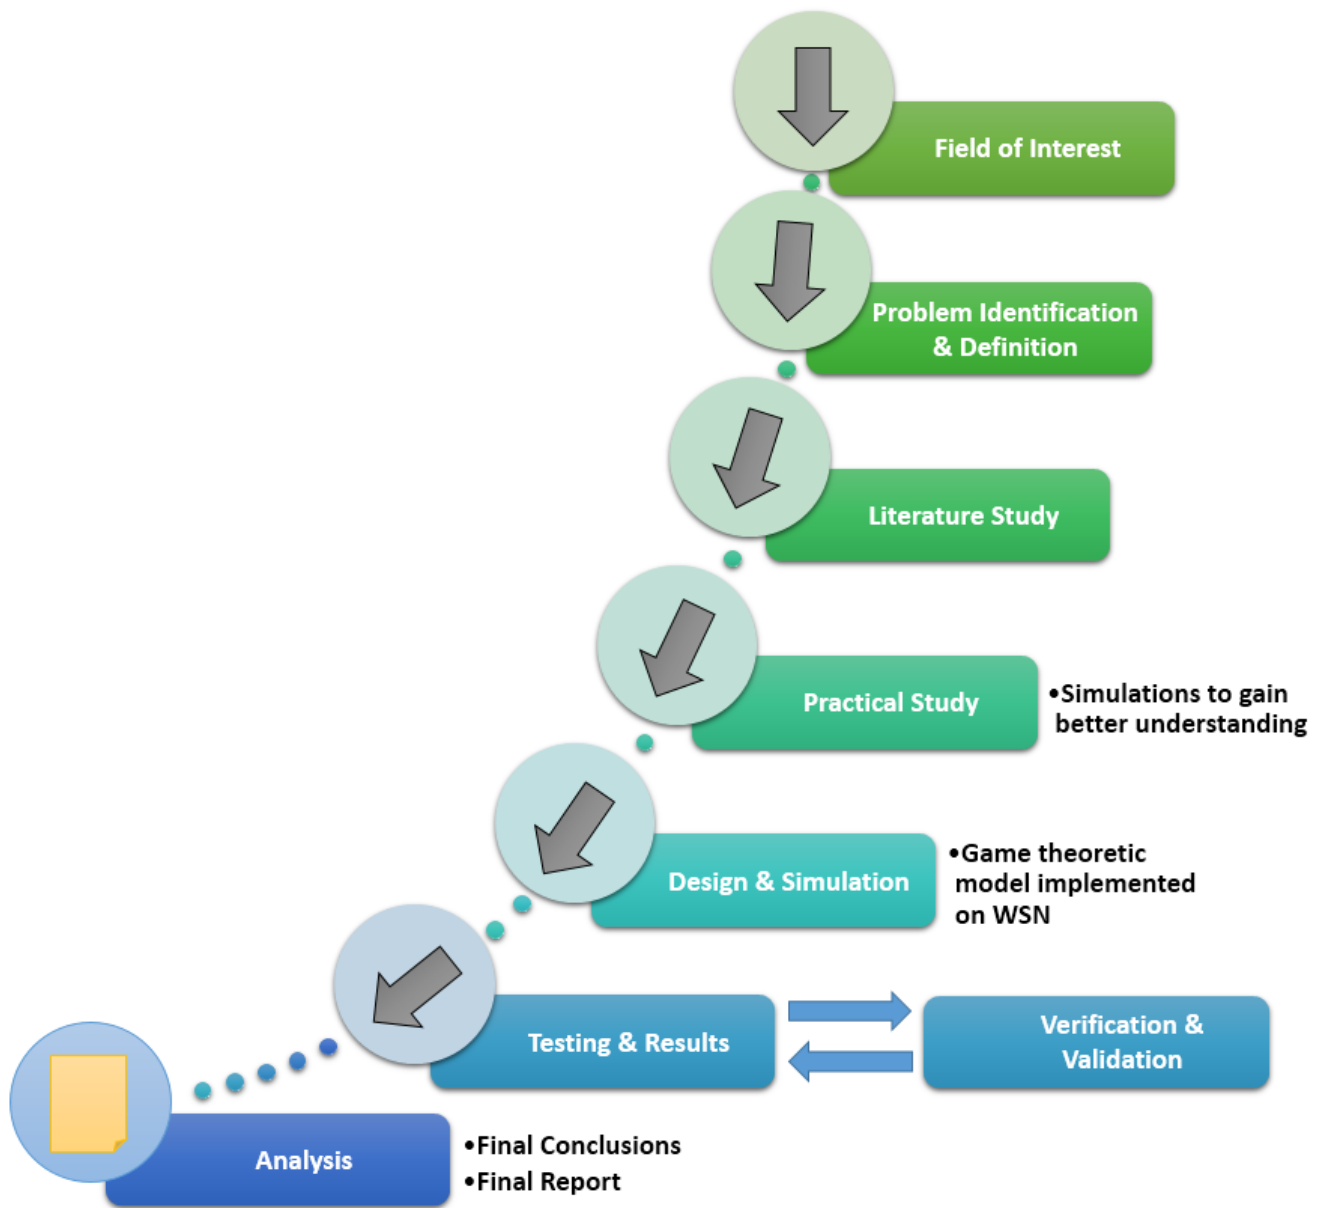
Field of Interest

Problem Identification & Definition

Literature Study

Practical Study

•Simulations to gain better understanding

Design & Simulation

•Game theoretic model implemented on WSN

Testing & Results

Verification & Validation

Analysis

•Final Conclusions
•Final Report